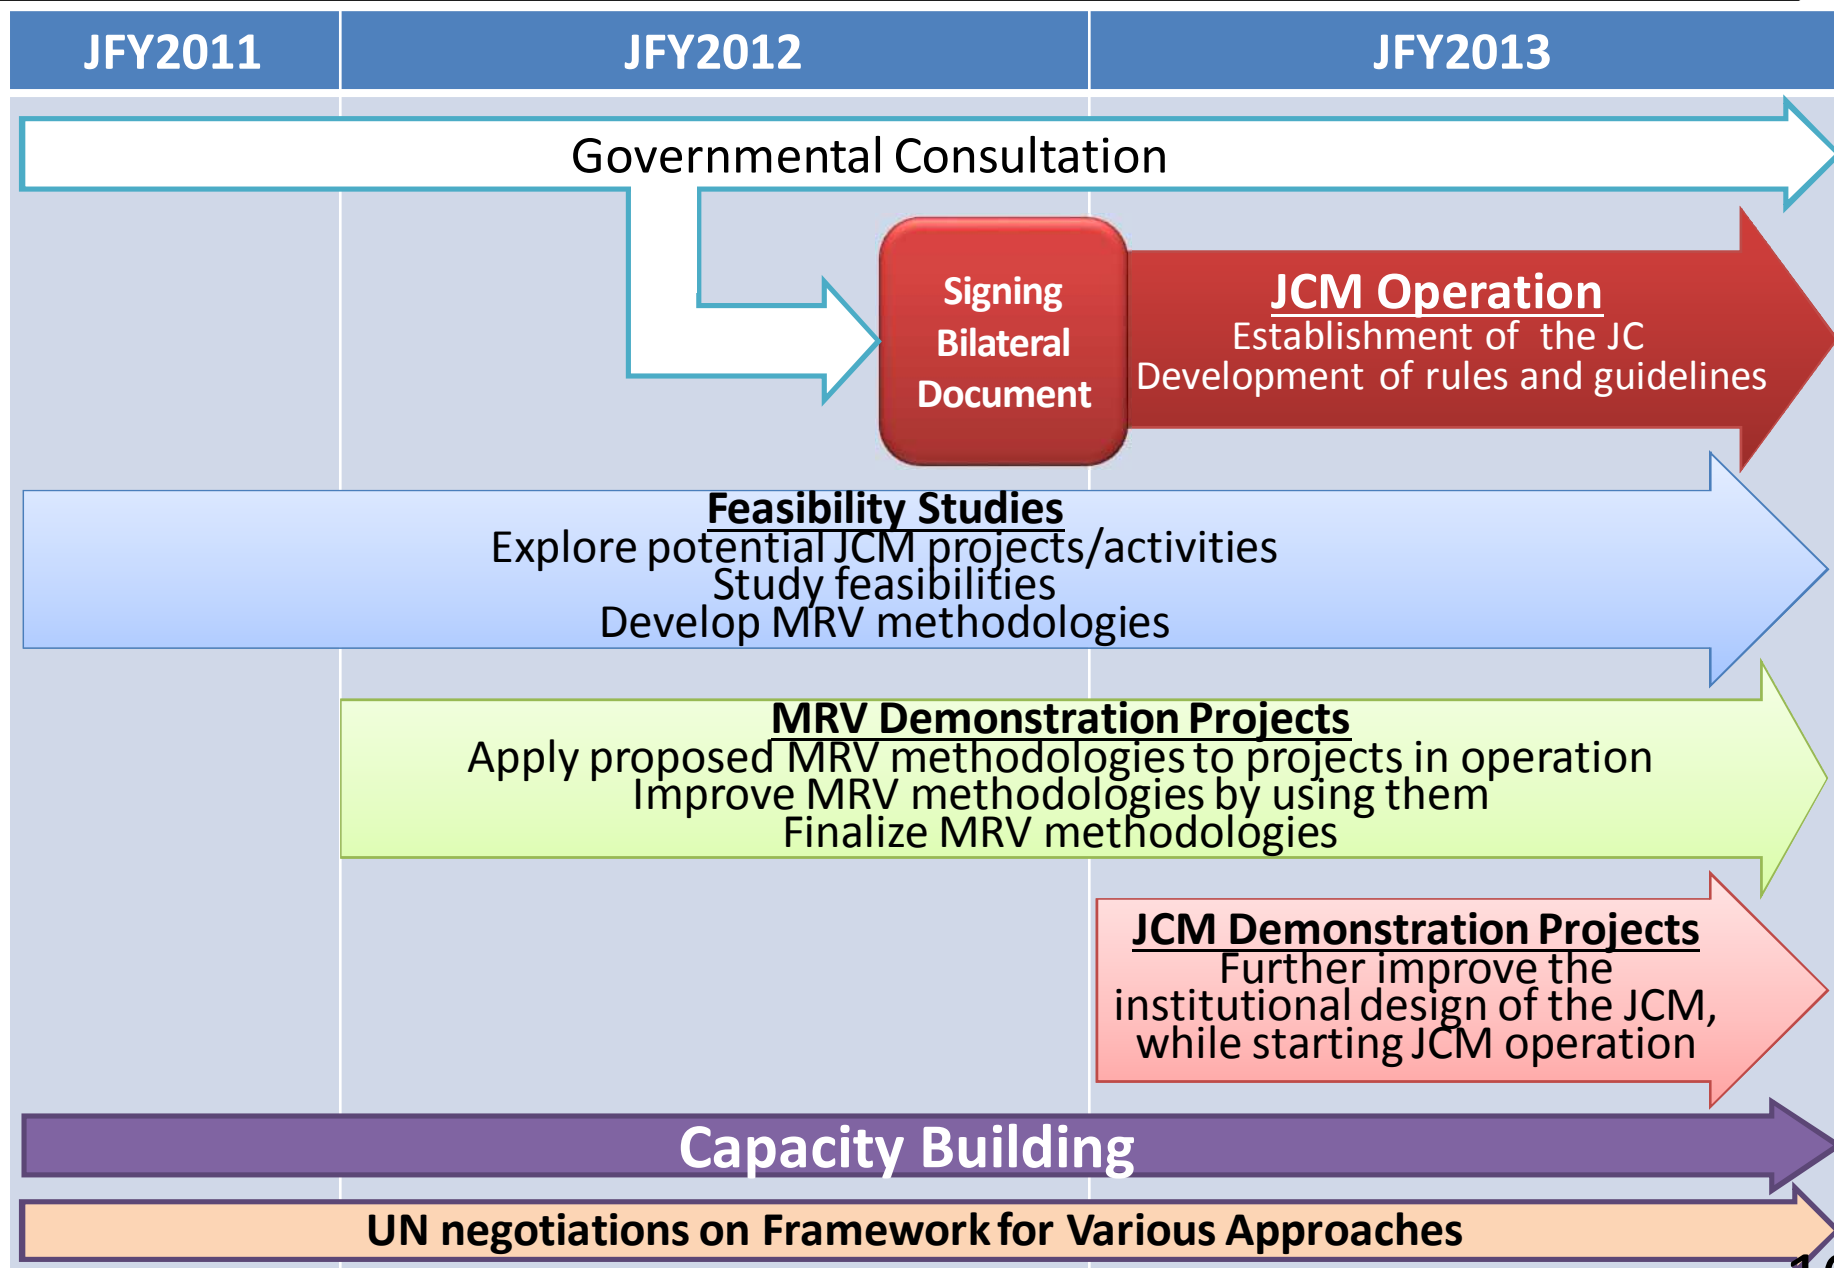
| JFY2011 | JFY2012 | JFY2013 |
|---|---|---|

Governmental Consultation

Signing Bilateral Document

JCM Operation
Establishment of the JC
Development of rules and guidelines

Feasibility Studies
Explore potential JCM projects/activities
Study feasibilities
Develop MRV methodologies

MRV Demonstration Projects
Apply proposed MRV methodologies to projects in operation
Improve MRV methodologies by using them
Finalize MRV methodologies

JCM Demonstration Projects
Further improve the institutional design of the JCM, while starting JCM operation

Capacity Building

UN negotiations on Framework for Various Approaches